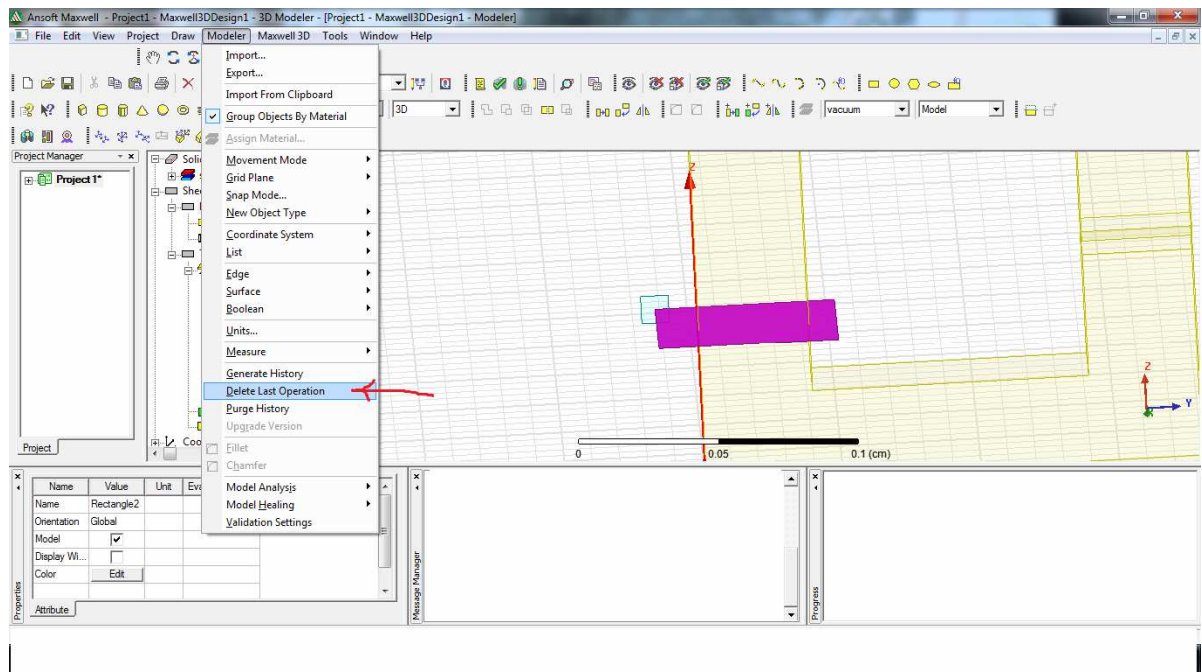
Ansoft Maxwell - Project1 - Maxwell3DDesign1 - 3D Modeler - [Project1 - Maxwell3DDesign1 - Modeler]

File Edit View Project Draw Modeler Maxwell 3D Tools Window Help

Import...
Export...
Import From Clipboard
Group Objects By Material
Assign Material...
Movement Mode
Grid Plane
Snap Mode...
New Object Type
Coordinate System
List
Edge
Surface
Boolean
Units...
Measure
Generate History
Delete Last Operation
Purge History
Upgrade Version
Fillet
Chamfer
Model Analysis
Model Healing
Validation Settings

3D vacuum Model

Project Manager
Project1*
Soli
She
Coo
Project

| Name | Value | Unit | Eva |
|---|---|---|---|
| Name | Rectangle2 | | |
| Orientation | Global | | |
| Model | | | |
| Display Wi... | | | |
| Color | Edit | | |

Attribute
Properties
Message Manager
Progress

Z
0 0.05 0.1 (cm)
Z
Y
X